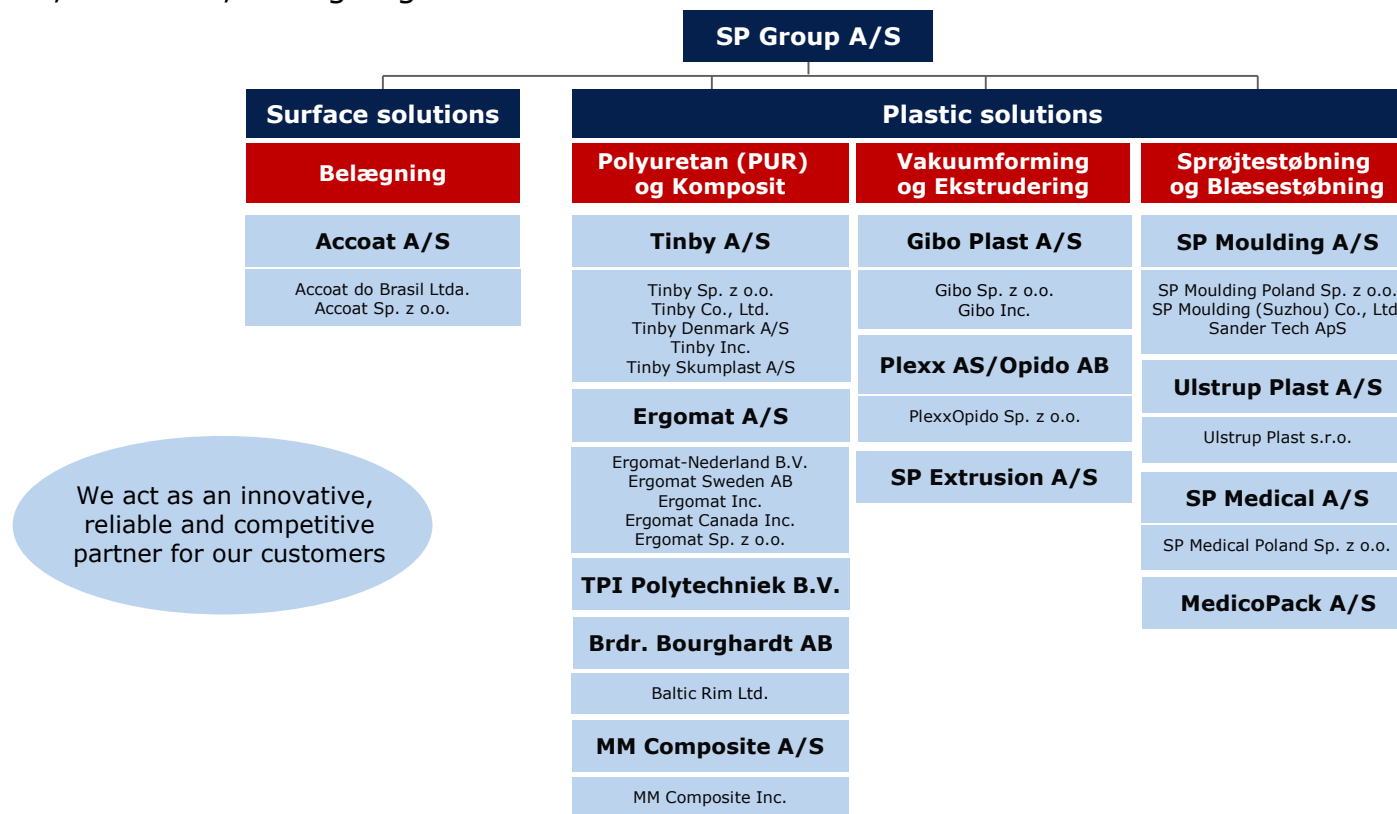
SP Group A/S

Surface solutions

Belægning

Accoat A/S

Accoat do Brasil Ltda.
Accoat Sp. z o.o.

Plastic solutions

Polyuretan (PUR) og Komposit

Tinby A/S

Tinby Sp. z o.o.
Tinby Co., Ltd.
Tinby Denmark A/S
Tinby Inc.
Tinby Skumplast A/S

Ergomat A/S

Ergomat-Nederland B.V.
Ergomat Sweden AB
Ergomat Inc.
Ergomat Canada Inc.
Ergomat Sp. z o.o.

TPI Polytechniek B.V.

Brdr. Bourghardt AB

Baltic Rim Ltd.

MM Composite A/S

MM Composite Inc.

Vakuumforming og Ekstrudering

Gibo Plast A/S

Gibo Sp. z o.o.
Gibo Inc.

Plexx AS/Opido AB

PlexxOpido Sp. z o.o.

SP Extrusion A/S

Sprøjtestøbning og Blæsestøbning

SP Moulding A/S

SP Moulding Poland Sp. z o.o.
SP Moulding (Suzhou) Co., Ltd
Sander Tech ApS

Ulstrup Plast A/S

Ulstrup Plast s.r.o.

SP Medical A/S

SP Medical Poland Sp. z o.o.

MedicoPack A/S

We act as an innovative, reliable and competitive partner for our customers